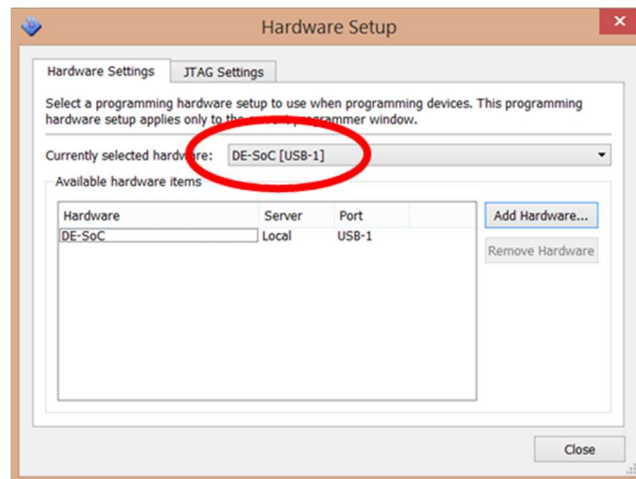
Hardware Setup

Hardware Settings | JTAG Settings

Select a programming hardware setup to use when programming devices. This programming hardware setup applies only to the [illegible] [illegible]mmer window.

Currently selected hardware: DE-SoC [USB-1]

Available hardware items

| Hardware | Server | Port |
|---|---|---|
| DE-SoC | Local | USB-1 |

Add Hardware...

Remove Hardware

Close